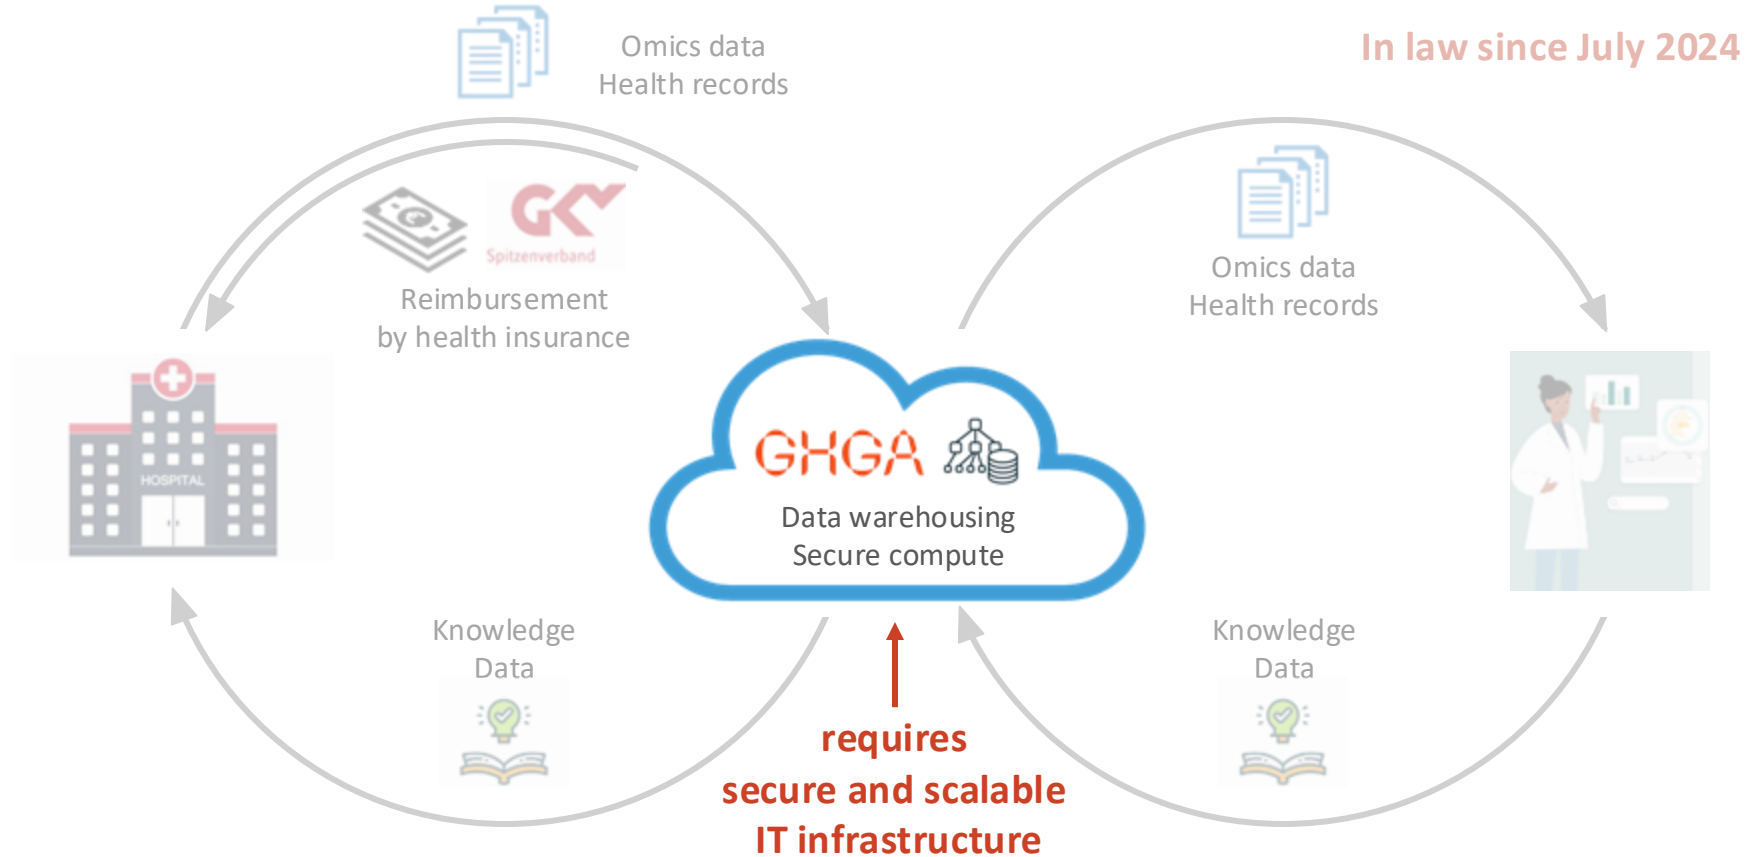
Omics data
Health records

In law since July 2024

GKV
Spitzenverband

Reimbursement
by health insurance

Omics data
Health records

HOSPITAL

GHGA

Data warehousing
Secure compute

Knowledge
Data

Knowledge
Data

requires
secure and scalable
IT infrastructure